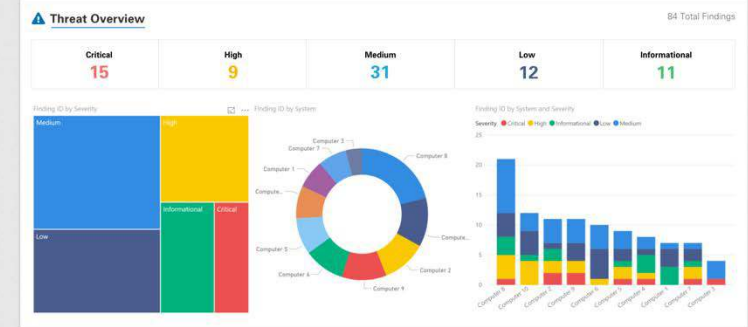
Threat Overview

84 Total Findings

| Critical | High | Medium | Low | Informational |
|---|---|---|---|---|
| 15 | 9 | 31 | 12 | 11 |

Finding ID by Severity

Medium
High
Informational
Critical
Low

Finding ID by System

Computer 3
Computer 7
Computer 1
Compute...
Computer 5
Computer 4
Computer 9
Computer 2
Compute...
Computer 8

Finding ID by System and Severity

Severity ● Critical ● High ● Informational ● Low ● Medium

25
20
15
10
5
0

Computer 8
Computer 10
Computer 2
Computer 9
Computer 6
Computer 3
Computer 4
Computer 1
Computer 7
Computer 5